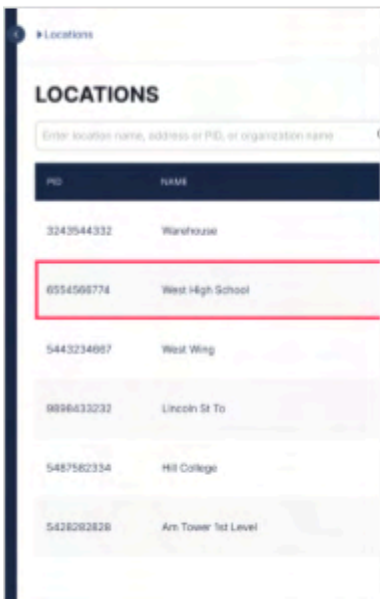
▸Locations

LOCATIONS

Enter location name, address or PID, or organization name

| PID | NAME |
|---|---|
| 3243544332 | Warehouse |
| 6554566774 | West High School |
| 5443234667 | West Wing |
| 9898433232 | Lincoln St To |
| 5487582334 | Hill College |
| 5428282828 | Am Tower 1st Level |